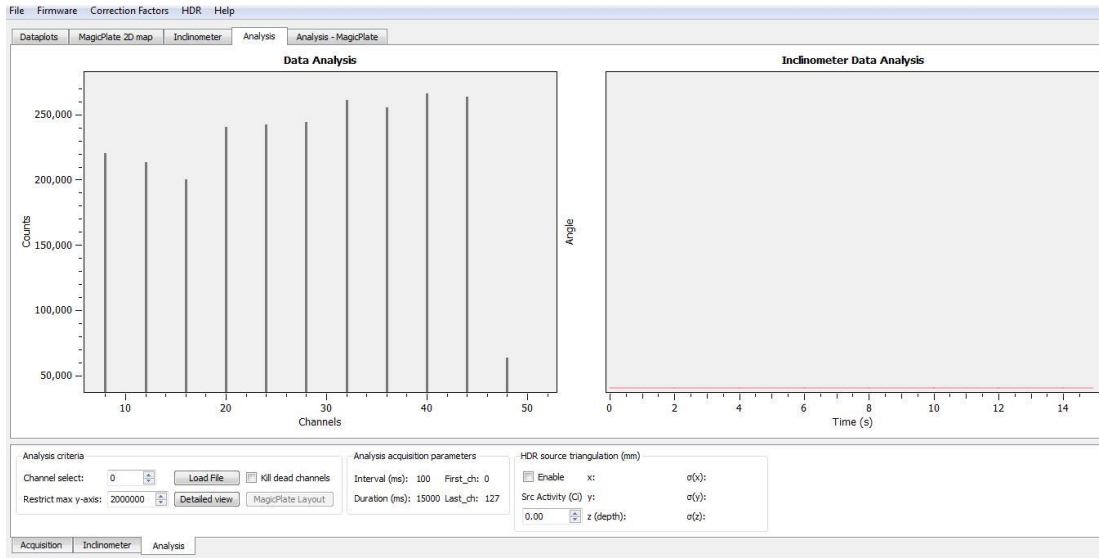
File Firmware Correction Factors HDR Help

Dataplots | MagicPlate 2D map | Inclinometer | Analysis | Analysis - MagicPlate

Data Analysis

250,000
200,000
150,000
100,000
50,000

Counts

10 20 30 40 50
Channels

Inclinometer Data Analysis

Angle

0 2 4 6 8 10 12 14
Time (s)

Analysis criteria
Channel select: 0
Load File
Kill dead channels
Restrict max y-axis: 2000000
Detailed view
MagicPlate Layout

Analysis acquisition parameters
Interval (ms): 100 First_ch: 0
Duration (ms): 15000 Last_ch: 127

HDR source triangulation (mm)
Enable x: σ(x):
Src Activity (Ci) y: σ(y):
0.00 z (depth): σ(z):

Acquisition | Inclinometer | Analysis